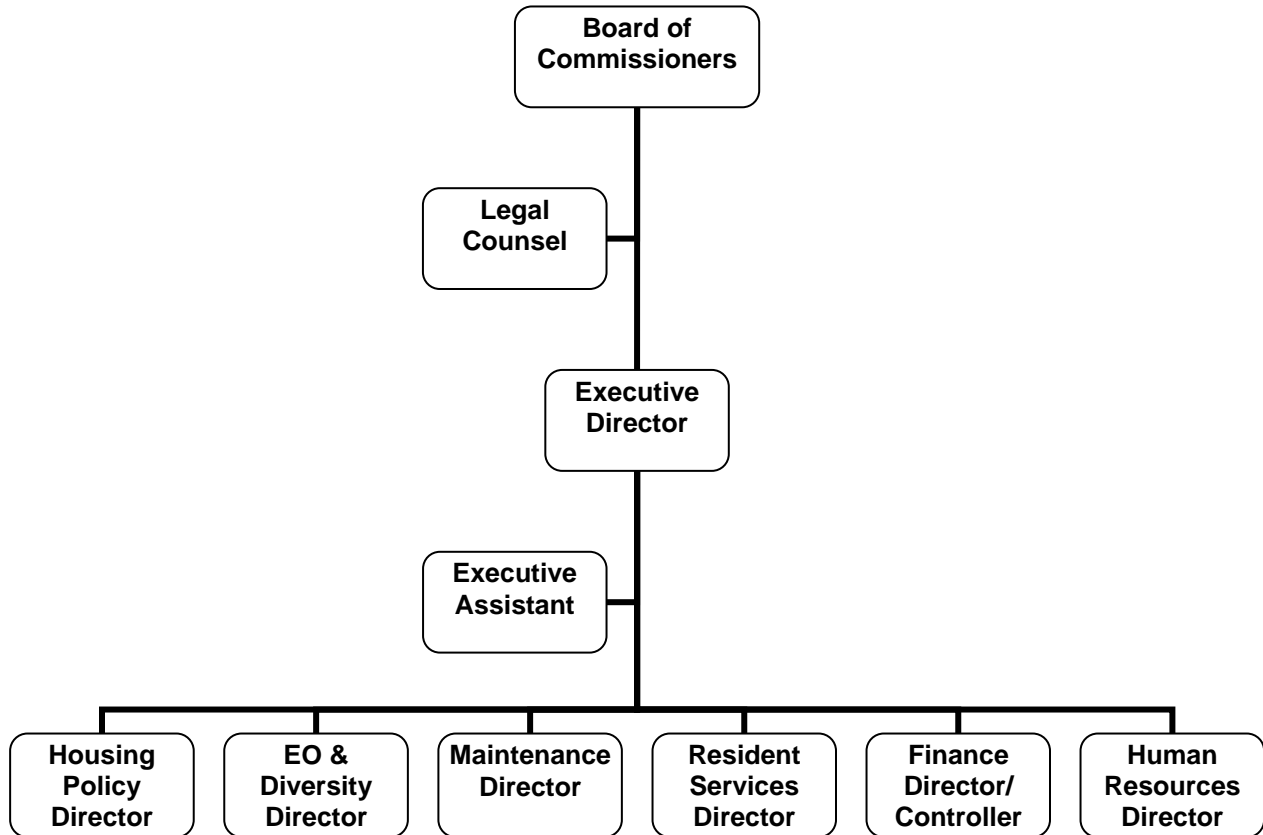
Board of Commissioners

Legal Counsel

Executive Director

Executive Assistant

Housing Policy Director

EO & Diversity Director

Maintenance Director

Resident Services Director

Finance Director/ Controller

Human Resources Director